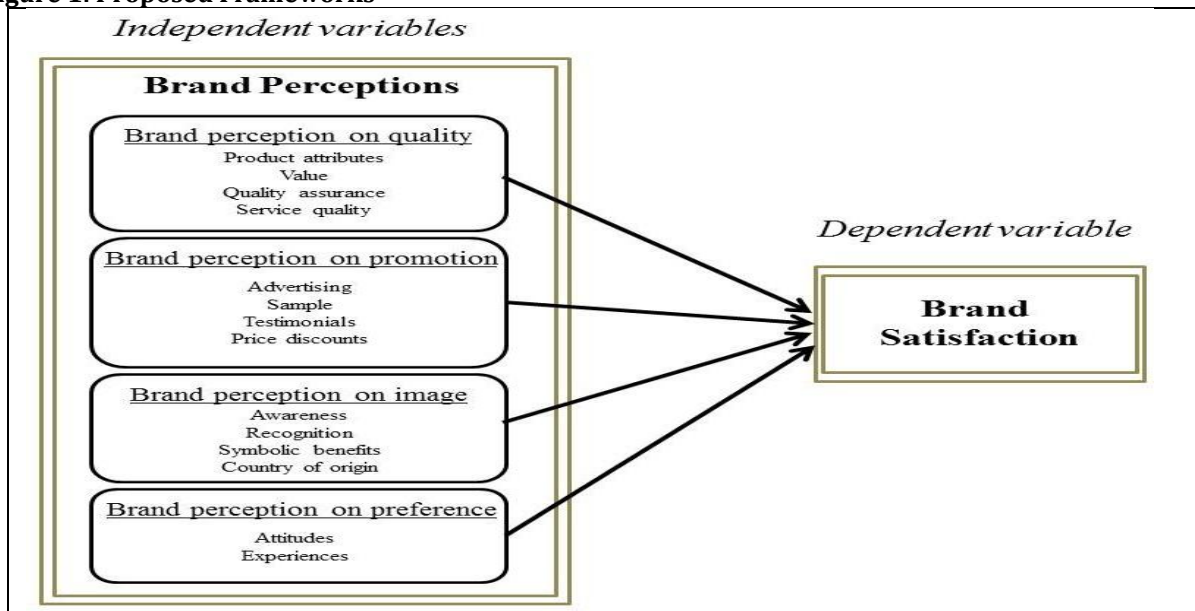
igure 1: Proposed Frameworks

Independent variables

Brand Perceptions

Brand perception on quality
Product attributes
Value
Quality assurance
Service quality

Brand perception on promotion
Advertising
Sample
Testimonials
Price discounts

Brand perception on image
Awareness
Recognition
Symbolic benefits
Country of origin

Brand perception on preference
Attitudes
Experiences

Dependent variable

Brand Satisfaction